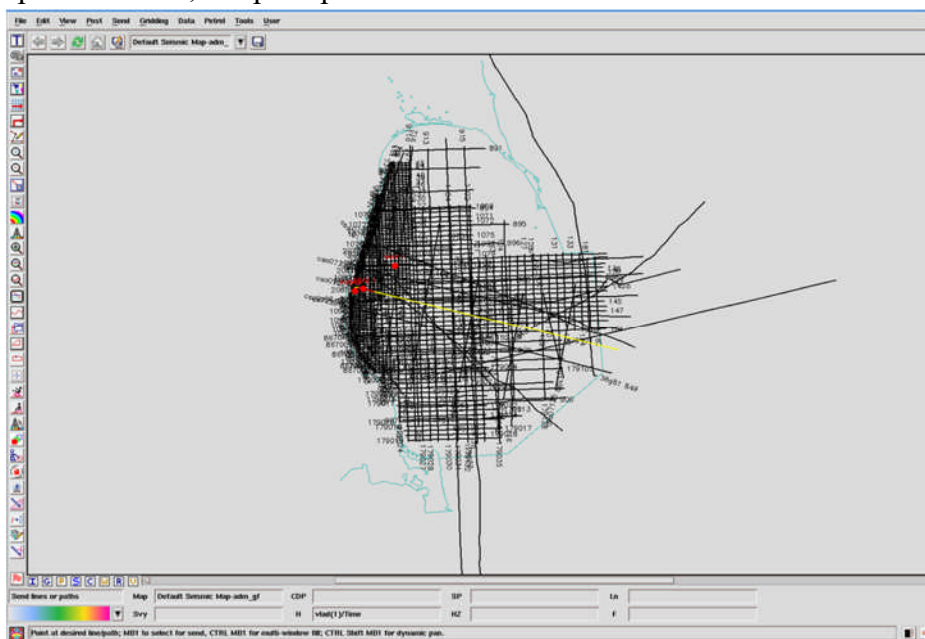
File Edit View Print Send Gridding Data Petrel Tools User

Default Seismic Map-adm_

891
1075
895
131
133
145
147
17910
143
1792
17903
17905
17017

Send lines or paths
Map Default Seismic Map-adm_gf
CDP
SP
Ln
Svy
H vlad(1)/Time
HZ
F

Point at desired line/path; MB1 to select for send, CTRL MB1 for multi-window fill; CTRL Shift MB1 for dynamic pan.